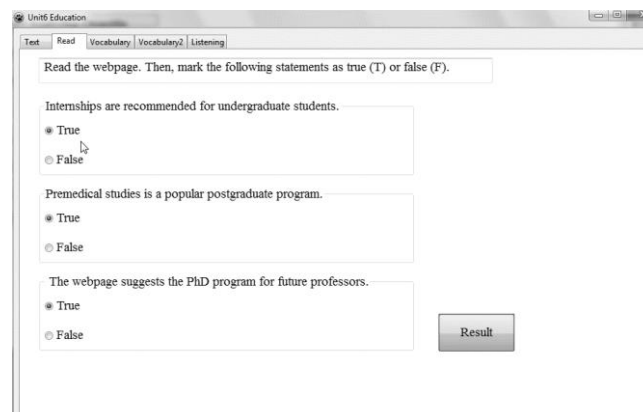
Unit6 Education

Text | Read | Vocabulary | Vocabulary2 | Listening

Read the webpage. Then, mark the following statements as true (T) or false (F).

Internships are recommended for undergraduate students.
True
False

Premedical studies is a popular postgraduate program.
True
False

The webpage suggests the PhD program for future professors.
True
False

Result